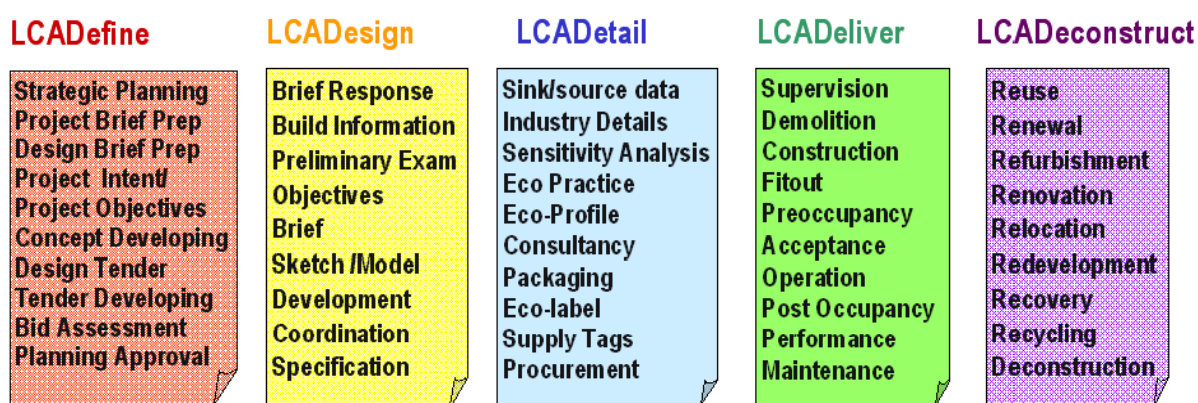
LCADefine

Strategic Planning
Project Brief Prep
Design Brief Prep
Project Intent/
Project Objectives
Concept Developing
Design Tender
Tender Developing
Bid Assessment
Planning Approval

LCADesign

Brief Response
Build Information
Preliminary Exam
Objectives
Brief
Sketch /Model
Development
Coordination
Specification

LCADetail

Sink/source data
Industry Details
Sensitivity Analysis
Eco Practice
Eco-Profile
Consultancy
Packaging
Eco-label
Supply Tags
Procurement

LCADeliver

Supervision
Demolition
Construction
Fitout
Preoccupancy
Acceptance
Operation
Post Occupancy
Performance
Maintenance

LCADeconstruct

Reuse
Renewal
Refurbishment
Renovation
Relocation
Redevelopment
Recovery
Recycling
Deconstruction